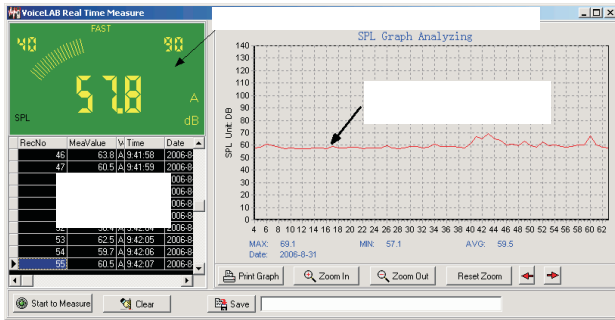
VoiceLAB Real Time Measure

40 FAST 90

57.8

SPL A dB

| RecNo | MeaValue | W | Time | Date |
|---|---|---|---|---|
| 46 | 63.8 | A | 9:41:58 | 2006-8 |
| 47 | 60.5 | A | 9:41:59 | 2006-8 |
| | | | | 2006-8 |
| | | | | 2006-8 |
| | | | | 2006-8 |
| | | | | 2006-8 |
| | | | | 2006-8 |
| 52 | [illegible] | A | 9:42:04 | 2006-8 |
| 53 | 62.5 | A | 9:42:05 | 2006-8 |
| 54 | 59.7 | A | 9:42:06 | 2006-8 |
| 55 | 60.5 | A | 9:42:07 | 2006-8 |

SPL Graph Analyzing

SPL Unit: DB

140 130 120 110 100 90 80 70 60 50 40 30 20 10 0

4 6 8 10 12 14 16 18 20 22 24 26 28 30 32 34 36 38 40 42 44 46 48 50 52 54 56 58 60 62

MAX: 69.1 MIN: 57.1 AVG: 59.5
Date: 2006-8-31

Print Graph Zoom In Zoom Out Reset Zoom

Start to Measure Clear Save